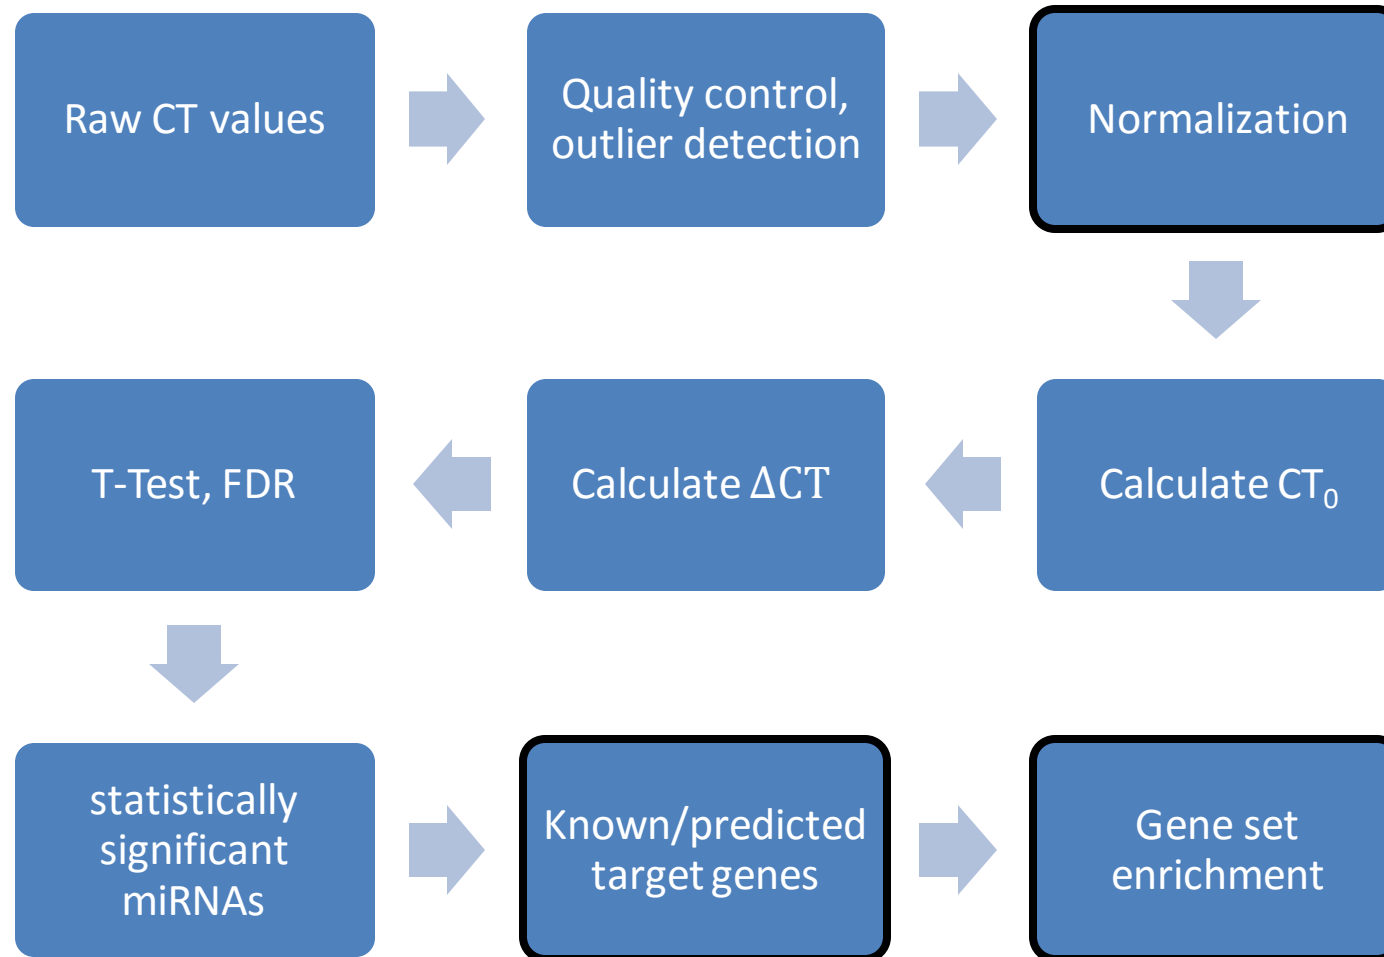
Raw CT values

Quality control, outlier detection

Normalization

Calculate $CT_0$

Calculate $\Delta CT$

T-Test, FDR

statistically significant miRNAs

Known/predicted target genes

Gene set enrichment